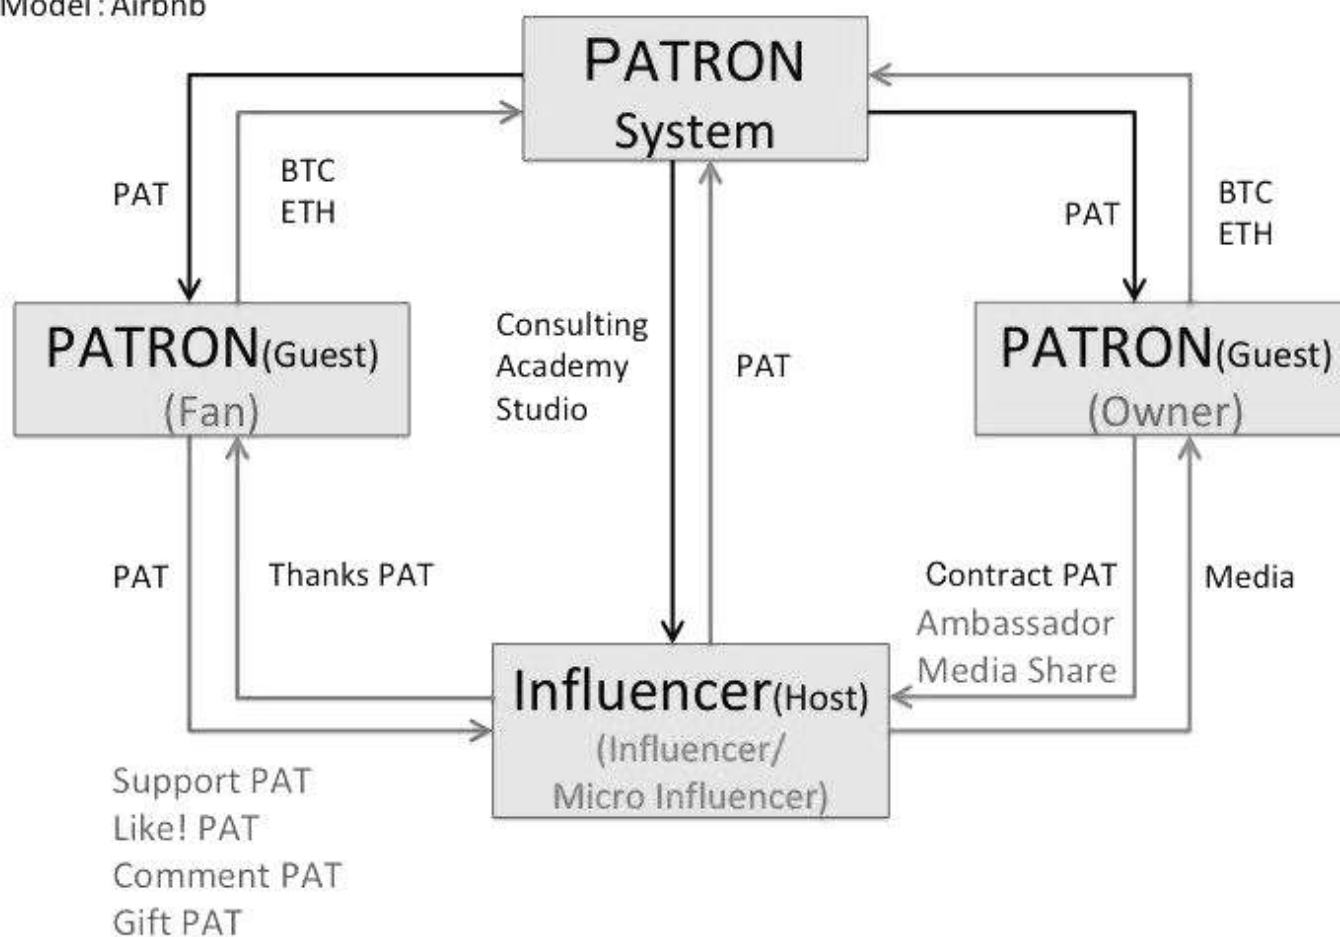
Model : Airbnb

PATRON
System

PAT

BTC
ETH

PAT

BTC
ETH

PATRON(Guest)
(Fan)

Consulting
Academy
Studio

PAT

PATRON(Guest)
(Owner)

PAT

Thanks PAT

Contract PAT
Ambassador
Media Share

Media

Influencer(Host)
(Influencer/
Micro Influencer)

Support PAT
Like! PAT
Comment PAT
Gift PAT